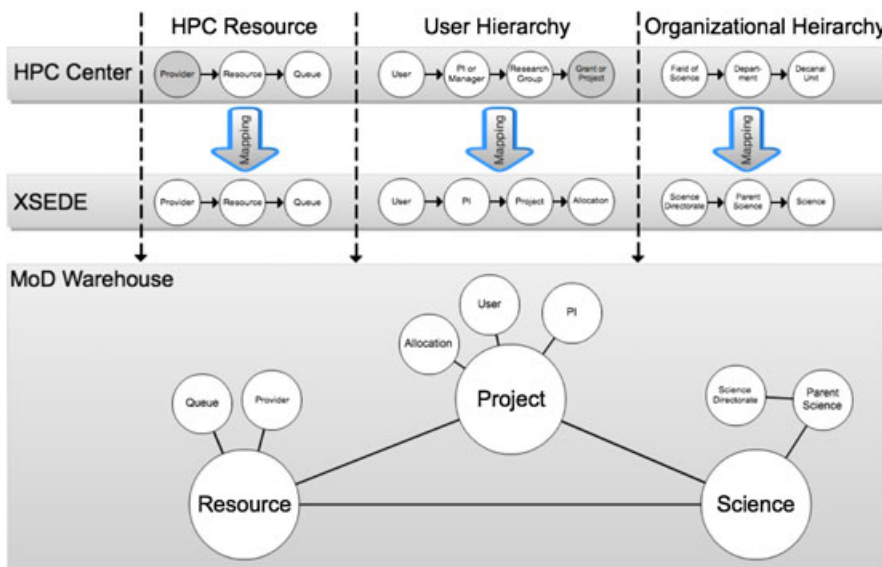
HPC Resource

User Hierarchy

Organizational Heirarchy

HPC Center

Provider

Resource

Queue

User

PI or Manager

Research Group

Grant or Project

Field of Science

Department

Decanal Unit

Mapping

Mapping

Mapping

XSEDE

Provider

Resource

Queue

User

PI

Project

Allocation

Science Directorate

Parent Science

Science

MoD Warehouse

User

PI

Allocation

Project

Queue

Provider

Science Directorate

Parent Science

Resource

Science